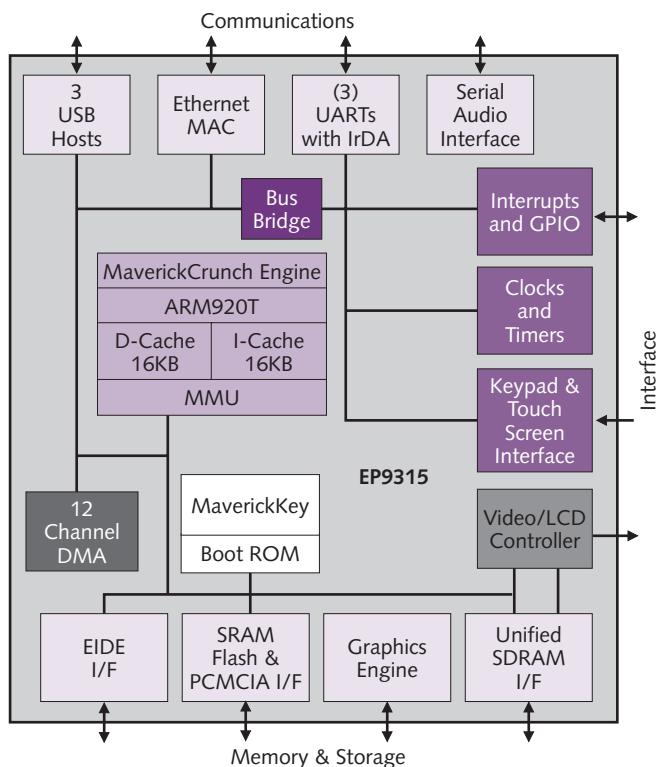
Communications

3 USB Hosts

Ethernet MAC

(3) UARTs with IrDA

Serial Audio Interface

Bus Bridge

Interrupts and GPIO

MaverickCrunch Engine

ARM920T

D-Cache 16KB

I-Cache 16KB

MMU

Clocks and Timers

Interface

Keypad & Touch Screen Interface

EP9315

12 Channel DMA

MaverickKey

Boot ROM

Video/LCD Controller

EIDE I/F

SRAM Flash & PCMCIA I/F

Graphics Engine

Unified SDRAM I/F

Memory & Storage